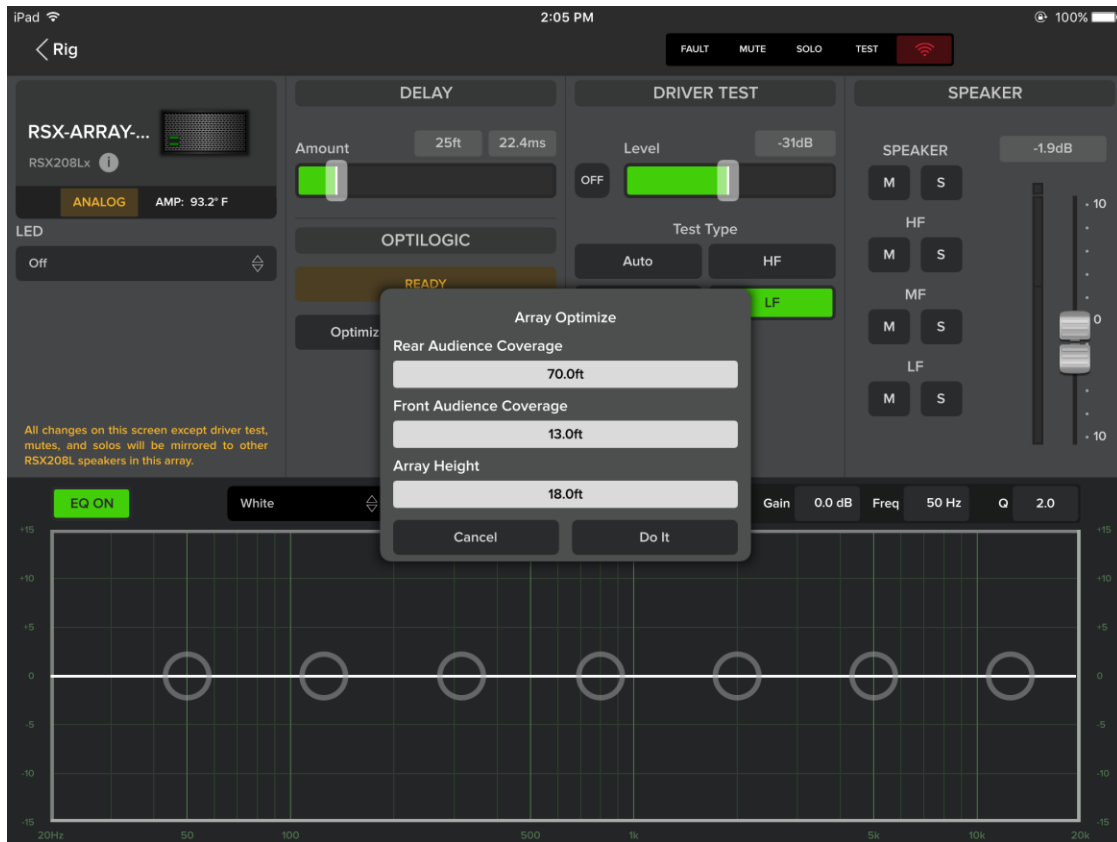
iPad

2:05 PM

100%

Rig

FAULT MUTE SOLO TEST

RSX-ARRAY-...
RSX208Lx

ANALOG AMP: 93.2° F

LED
Off

All changes on this screen except driver test, mutes, and solos will be mirrored to other RSX208L speakers in this array.

DELAY
Amount 25ft 22.4ms

OPTILOGIC
READY
Optimiz

DRIVER TEST
Level -31dB
OFF
Test Type
Auto HF
LF

SPEAKER
SPEAKER -1.9dB
M S
HF
M S
MF
M S
LF
M S
10
0
10

Array Optimize
Rear Audience Coverage
70.0ft
Front Audience Coverage
13.0ft
Array Height
18.0ft
Cancel Do It

EQ ON White Gain 0.0 dB Freq 50 Hz Q 2.0

+15
+10
+5
0
-5
-10
-15

20Hz 50 100 500 1k 5k 10k 20k